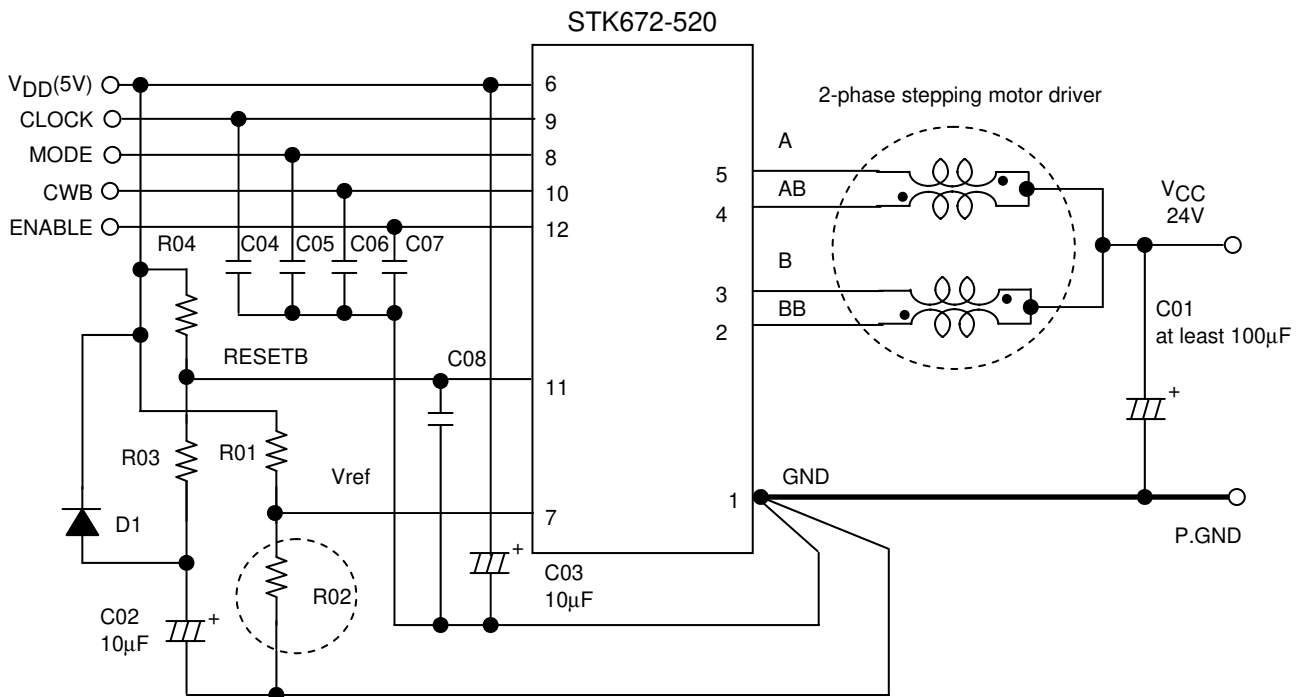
STK672-520

$V_{DD}$(5V)
CLOCK
MODE
CWB
ENABLE

6
9
8
10
12

2-phase stepping motor driver

A
5
AB
4
B
3
BB
2

$V_{CC}$
24V

R04
C04
C05
C06
C07

C01
at least 100μF

RESETB
C08
11

R03
R01
Vref
D1
7
1
GND
P.GND

R02
C03
10μF
C02
10μF
+
+
+